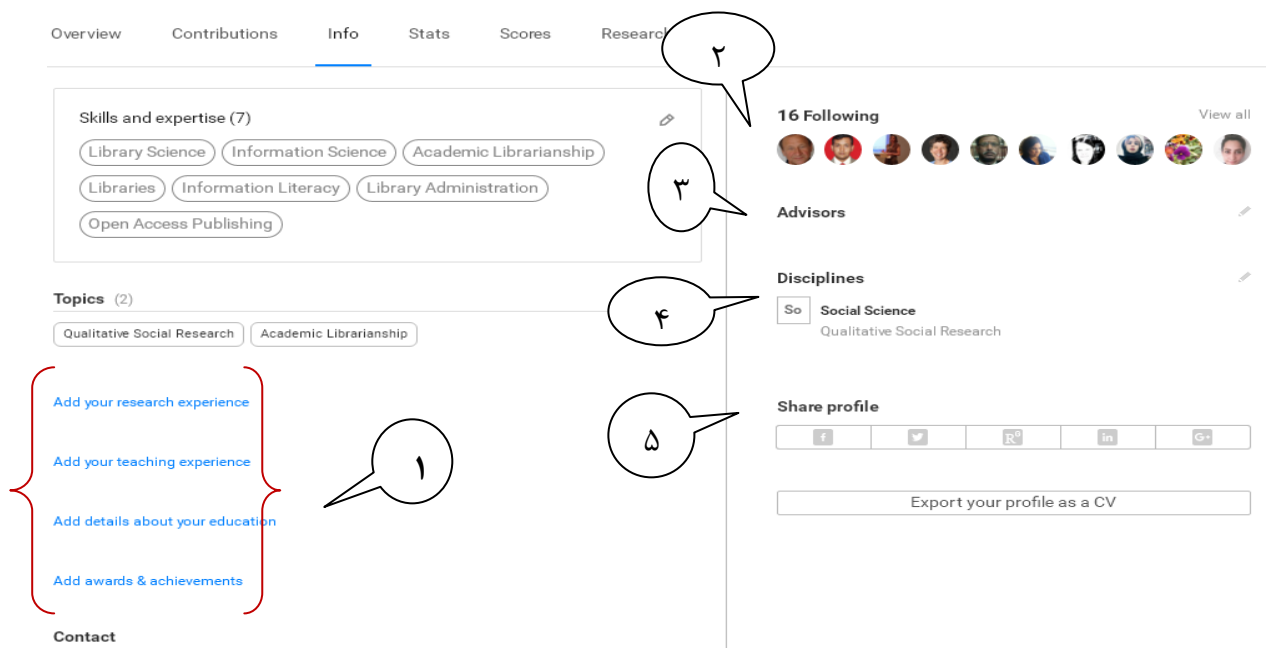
Overview Contributions Info Stats Scores Research

Skills and expertise (7)

Library Science Information Science Academic Librarianship Libraries Information Literacy Library Administration Open Access Publishing

Topics (2)

Qualitative Social Research Academic Librarianship

Add your research experience

Add your teaching experience

Add details about your education

Add awards & achievements

Contact

۱

۲

16 Following View all

۳

Advisors

۴

Disciplines

So Social Science

Qualitative Social Research

۵

Share profile

f R in G+

Export your profile as a CV